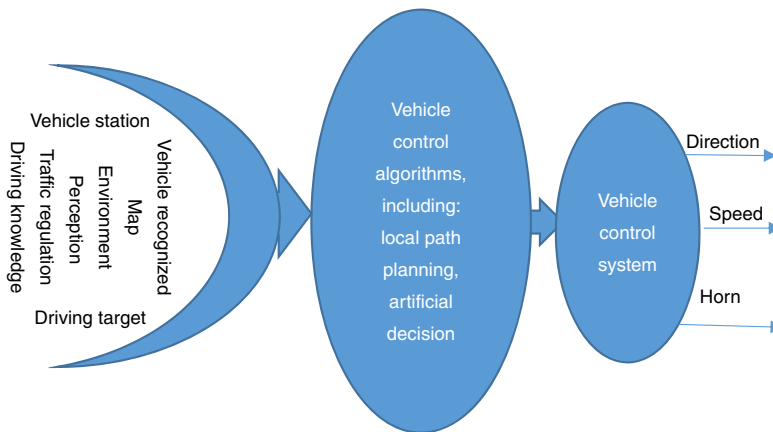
Vehicle station

Vehicle recognized
Map
Environment
Perception
Traffic regulation
Driving knowledge

Driving target

Vehicle control algorithms, including: local path planning, artificial decision

Vehicle control system

Direction

Speed

Horn